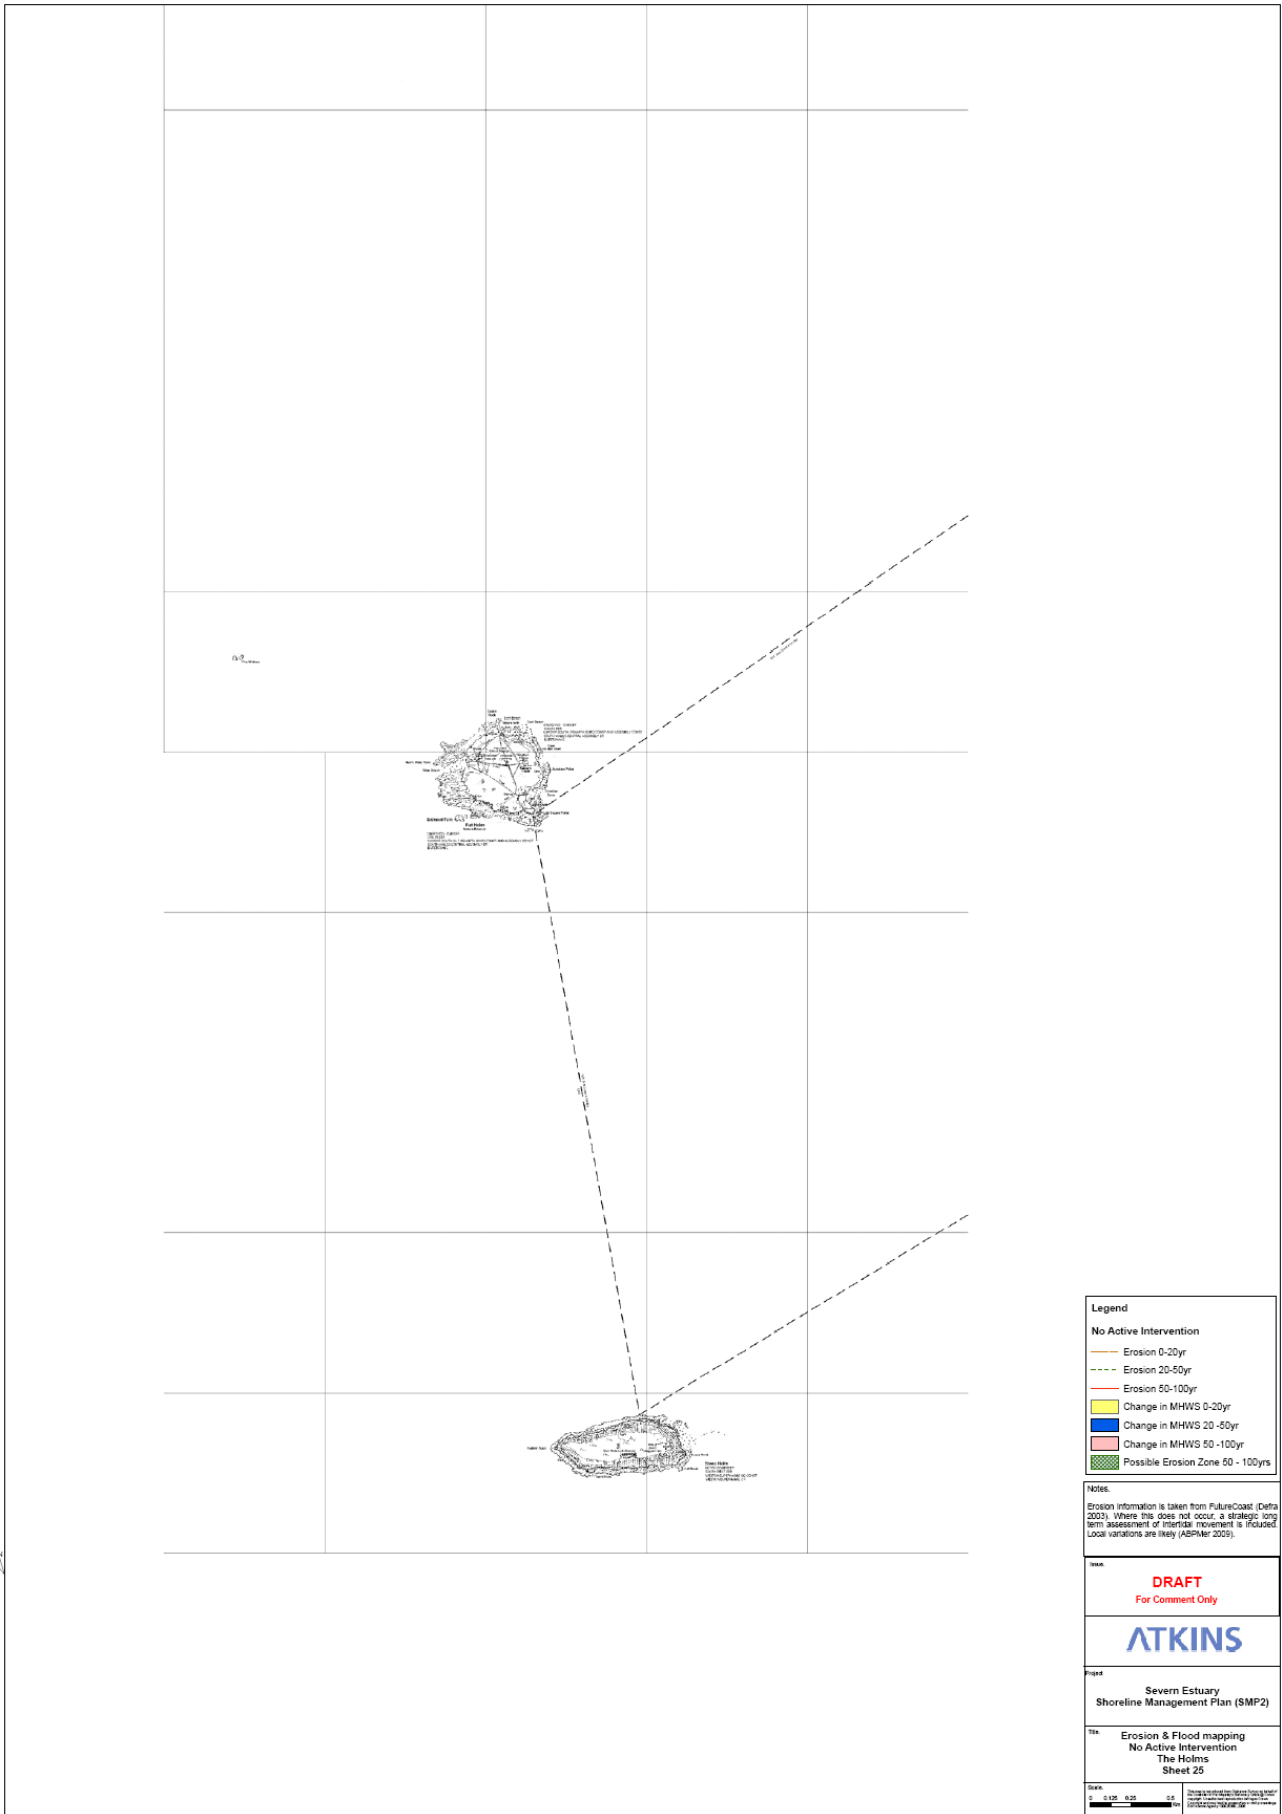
Flat Holm

Steep Holm

Legend

No Active Intervention

Erosion 0-20yr

Erosion 20-50yr

Erosion 50-100yr

Change in MHWS 0-20yr

Change in MHWS 20 -50yr

Change in MHWS 50 -100yr

Possible Erosion Zone 50 - 100yrs

Notes.

Erosion information is taken from FutureCoast (Defra 2003). Where this does not occur, a strategic long term assessment of intertidal movement is included. Local variations are likely (ABPMer 2009).

Issue.

DRAFT
For Comment Only

ATKINS

Project

Severn Estuary
Shoreline Management Plan (SMP2)

Title.

Erosion & Flood mapping
No Active Intervention
The Holms
Sheet 25

Scale.

0 0.125 0.25 0.5 Km

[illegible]